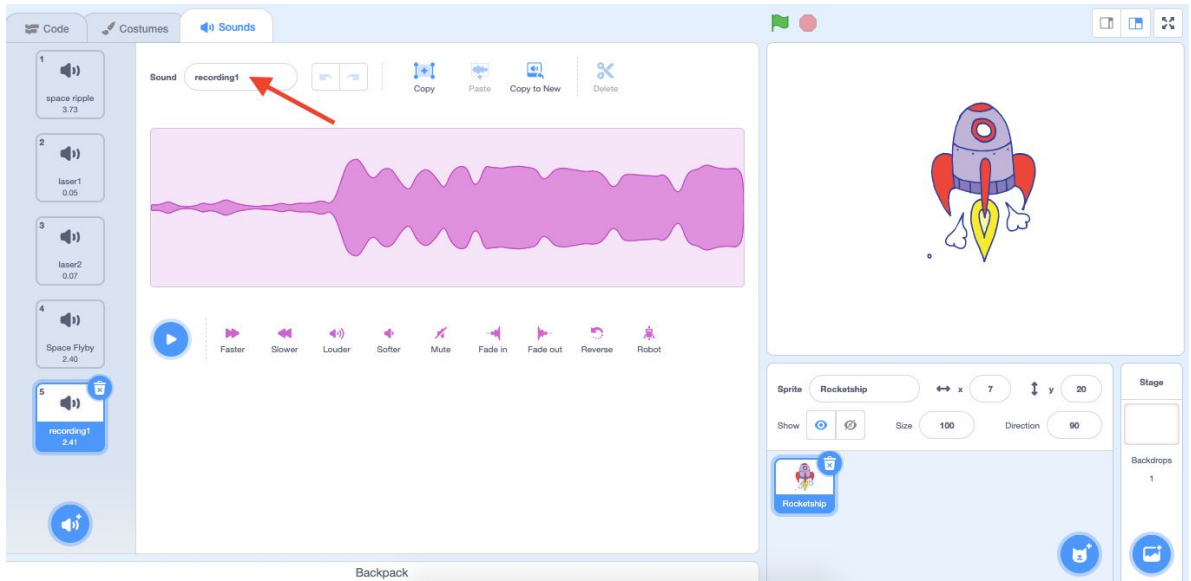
Code Costumes Sounds

1
space ripple
3.73

2
laser1
0.05

3
laser2
0.07

4
Space Flyby
2.40

5
recording1
2.41

Sound recording1

Copy Paste Copy to New Delete

Faster Slower Louder Softer Mute Fade in Fade out Reverse Robot

Sprite Rocketship x 7 y 20

Show Size 100 Direction 90

Rocketship

Stage

Backdrops
1

Backpack